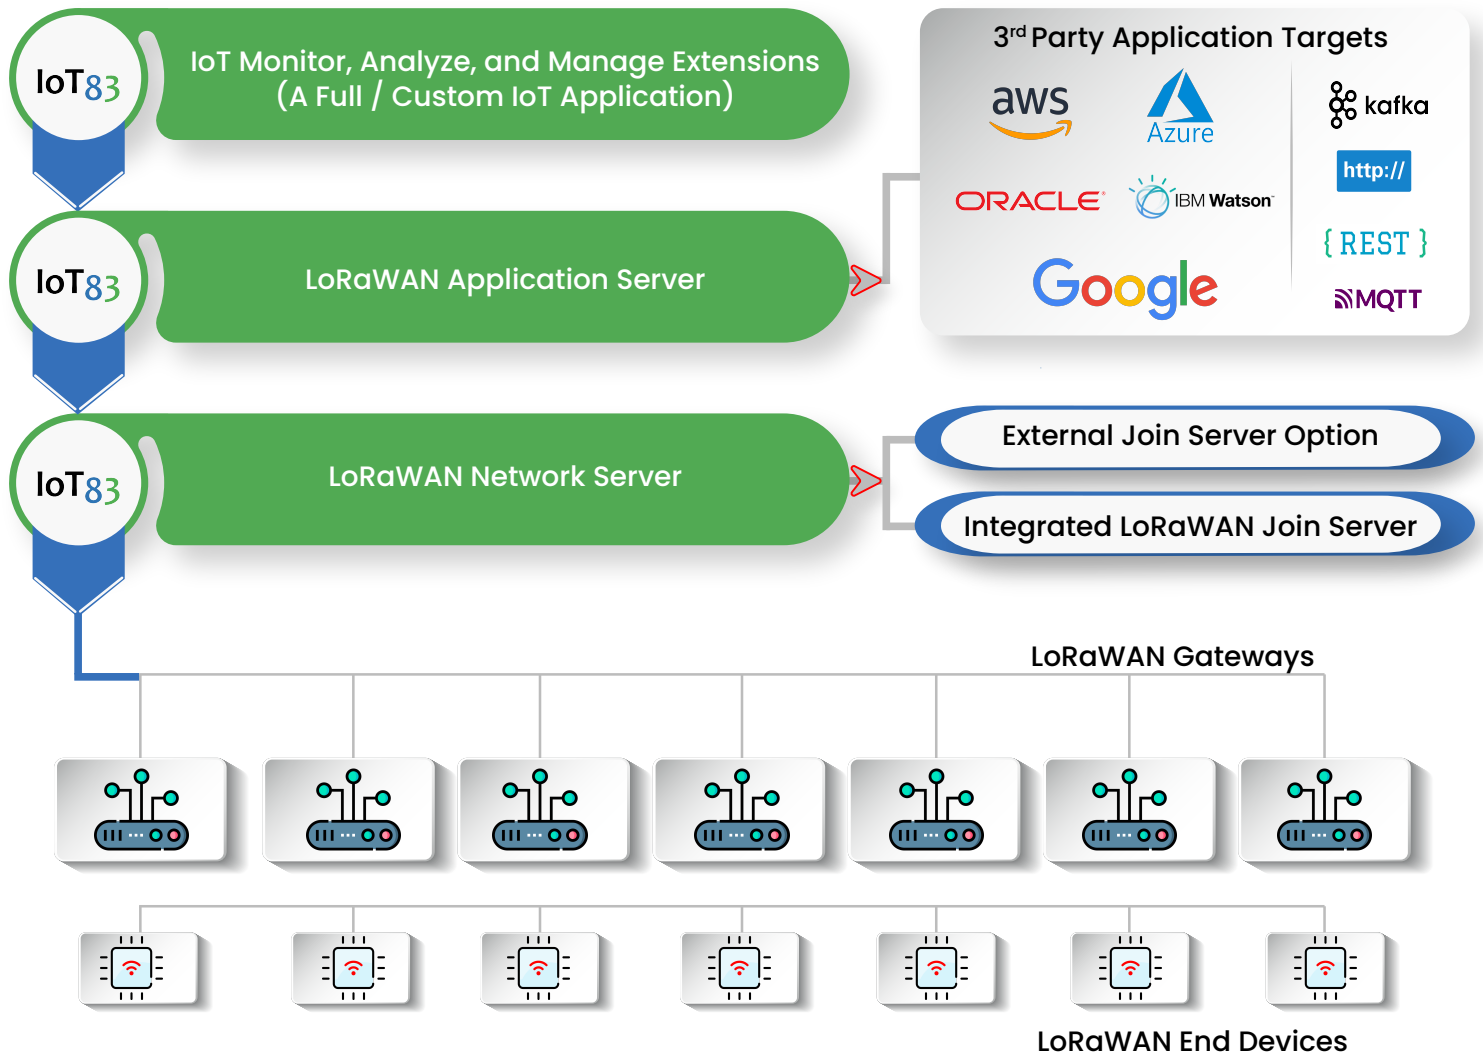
IoT83

IoT Monitor, Analyze, and Manage Extensions (A Full / Custom IoT Application)

3$^{rd}$ Party Application Targets

aws

Azure

kafka

ORACLE

IBM Watson

http://

{ REST }

Google

MQTT

IoT83

LoRaWAN Application Server

IoT83

LoRaWAN Network Server

External Join Server Option

Integrated LoRaWAN Join Server

LoRaWAN Gateways

LoRaWAN End Devices